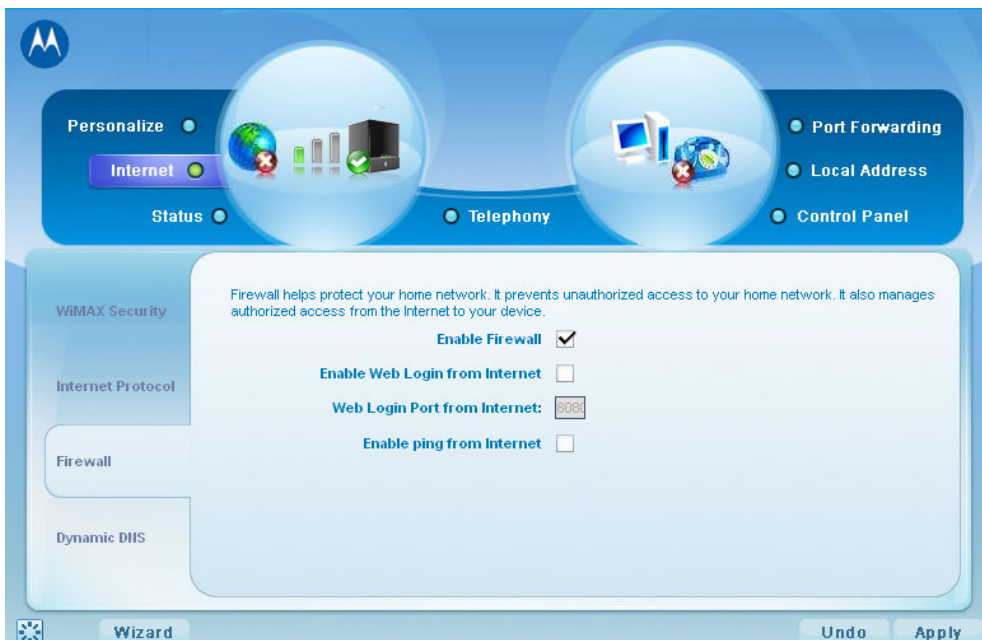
Personalize

Internet

Status

Telephony

Port Forwarding

Local Address

Control Panel

WiMAX Security

Internet Protocol

Firewall

Dynamic DNS

Firewall helps protect your home network. It prevents unauthorized access to your home network. It also manages authorized access from the Internet to your device.

Enable Firewall ✓

Enable Web Login from Internet

Web Login Port from Internet: 8080

Enable ping from Internet

Wizard

Undo

Apply